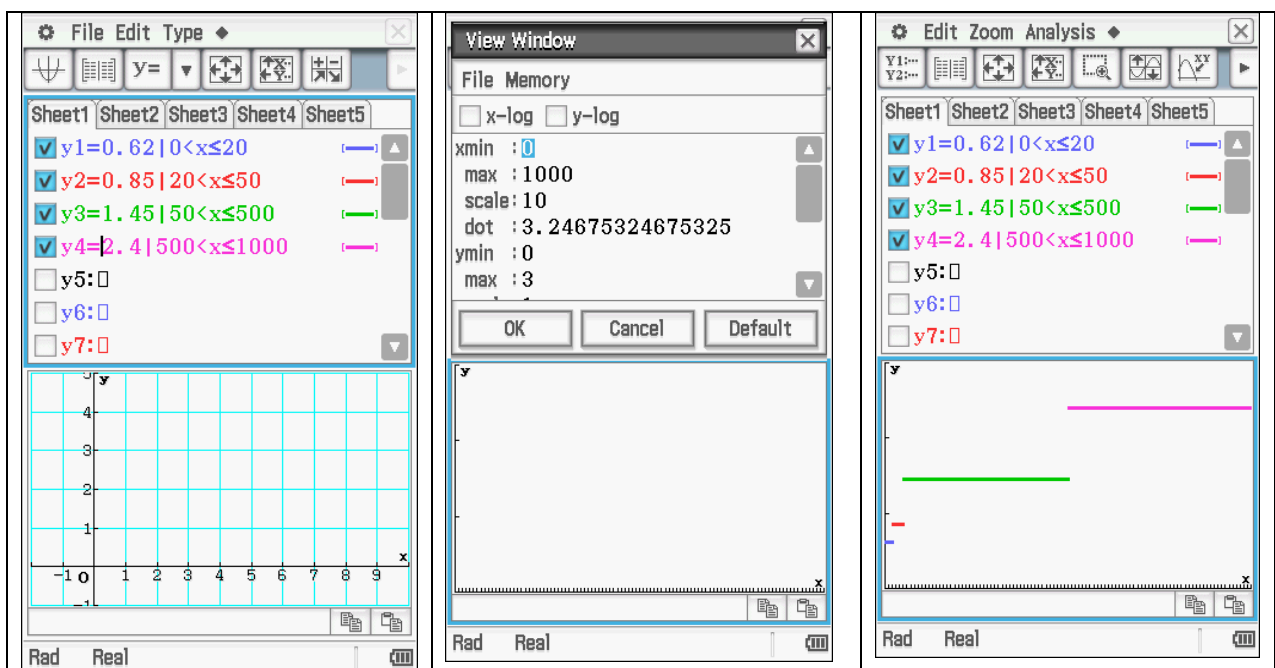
| File Edit Type ◆ | View Window | Edit Zoom Analysis ◆ |
|---|---|---|
| y= | File Memory | $\frac{Y1:}{Y2:}$ |
| Sheet1 Sheet2 Sheet3 Sheet4 Sheet5 | x-log y-log | Sheet1 Sheet2 Sheet3 Sheet4 Sheet5 |
| y1=0.62\|0<x≤20 | xmin :0 | y1=0.62\|0<x≤20 |
| y2=0.85\|20<x≤50 | max :1000 | y2=0.85\|20<x≤50 |
| y3=1.45\|50<x≤500 | scale:10 | y3=1.45\|50<x≤500 |
| y4=2.4\|500<x≤1000 | dot :3.24675324675325 | y4=2.4\|500<x≤1000 |
| y5:▯ | ymin :0 | y5:▯ |
| y6:▯ | max :3 | y6:▯ |
| y7:▯ | OK Cancel Default | y7:▯ |
| y 5 4 3 2 1 -1 0 1 2 3 4 5 6 7 8 9 x -1 | y x | y x |
| Rad Real | Rad Real | Rad Real |